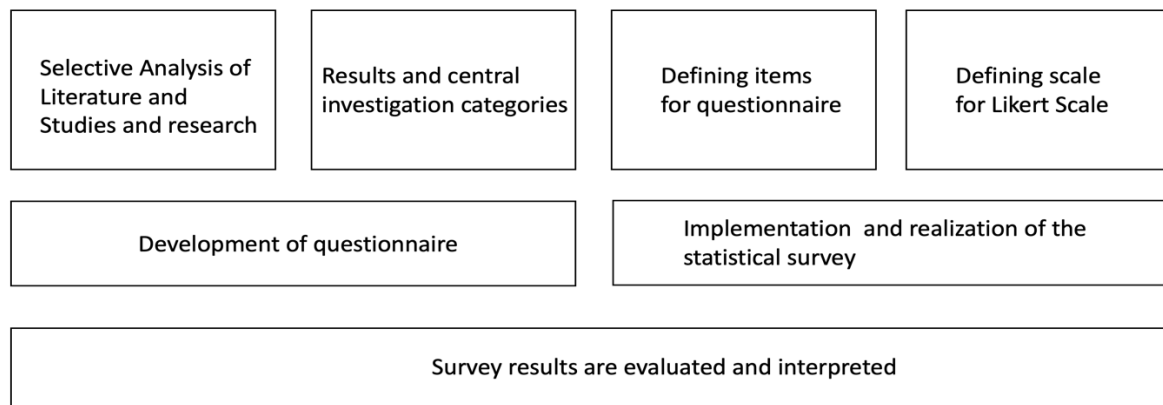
Selective Analysis of Literature and Studies and research

Results and central investigation categories

Defining items for questionnaire

Defining scale for Likert Scale

Development of questionnaire

Implementation and realization of the statistical survey

Survey results are evaluated and interpreted